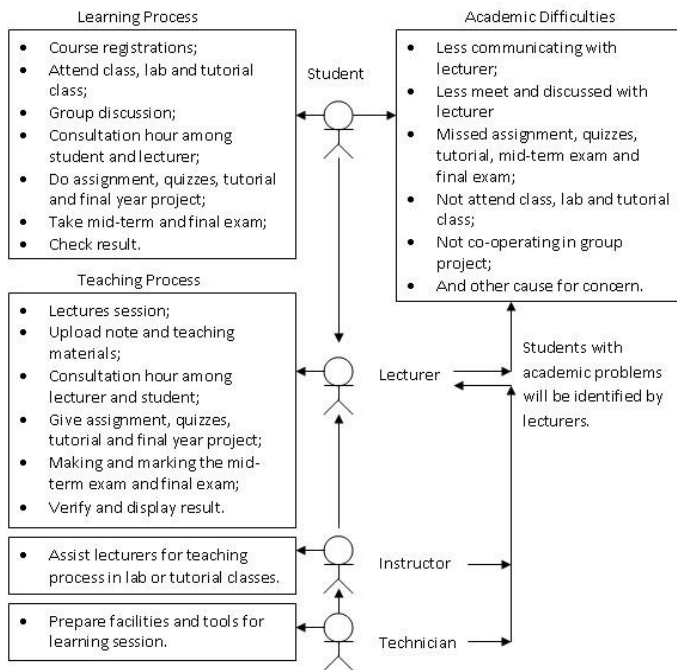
Learning Process

- Course registrations;
- Attend class, lab and tutorial class;
- Group discussion;
- Consultation hour among student and lecturer;
- Do assignment, quizzes, tutorial and final year project;
- Take mid-term and final exam;
- Check result.

Student

Academic Difficulties

- Less communicating with lecturer;
- Less meet and discussed with lecturer
- Missed assignment, quizzes, tutorial, mid-term exam and final exam;
- Not attend class, lab and tutorial class;
- Not co-operating in group project;
- And other cause for concern.

Teaching Process

- Lectures session;
- Upload note and teaching materials;
- Consultation hour among lecturer and student;
- Give assignment, quizzes, tutorial and final year project;
- Making and marking the mid-term exam and final exam;
- Verify and display result.

Lecturer

Students with academic problems will be identified by lecturers.

- Assist lecturers for teaching process in lab or tutorial classes.

Instructor

- Prepare facilities and tools for learning session.

Technician